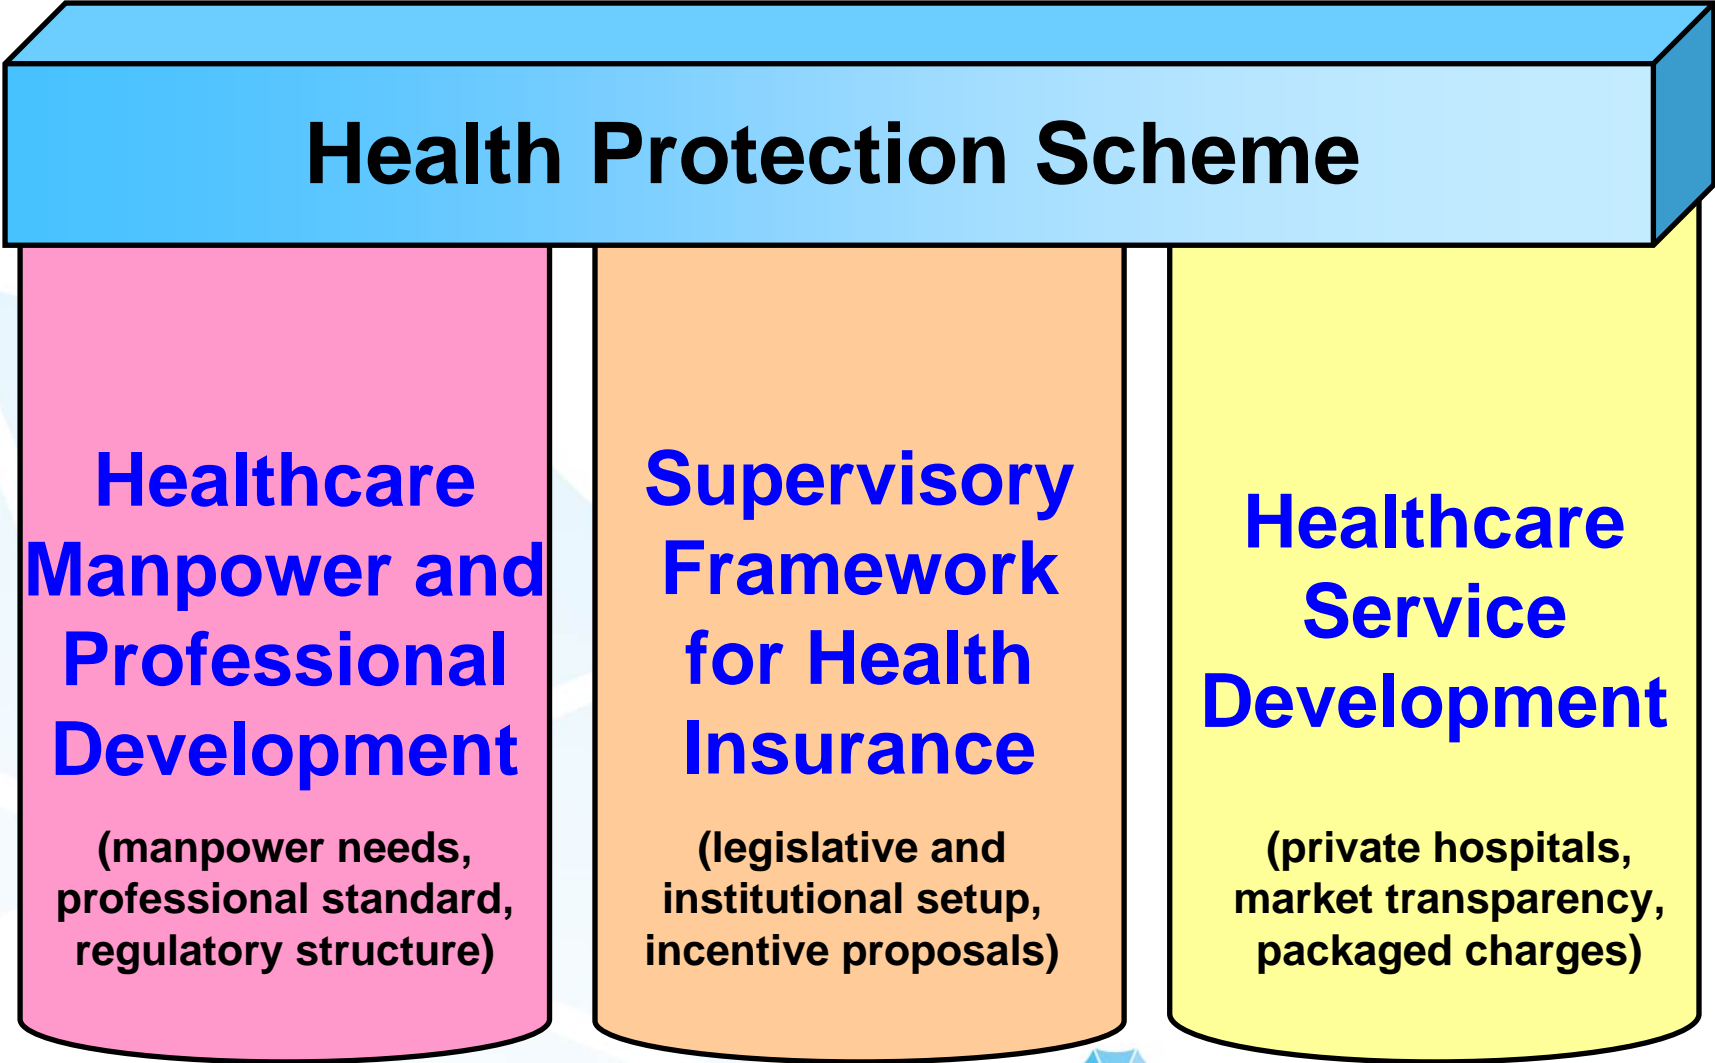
Health Protection Scheme

Healthcare Manpower and Professional Development

(manpower needs, professional standard, regulatory structure)

Supervisory Framework for Health Insurance

(legislative and institutional setup, incentive proposals)

Healthcare Service Development

(private hospitals, market transparency, packaged charges)